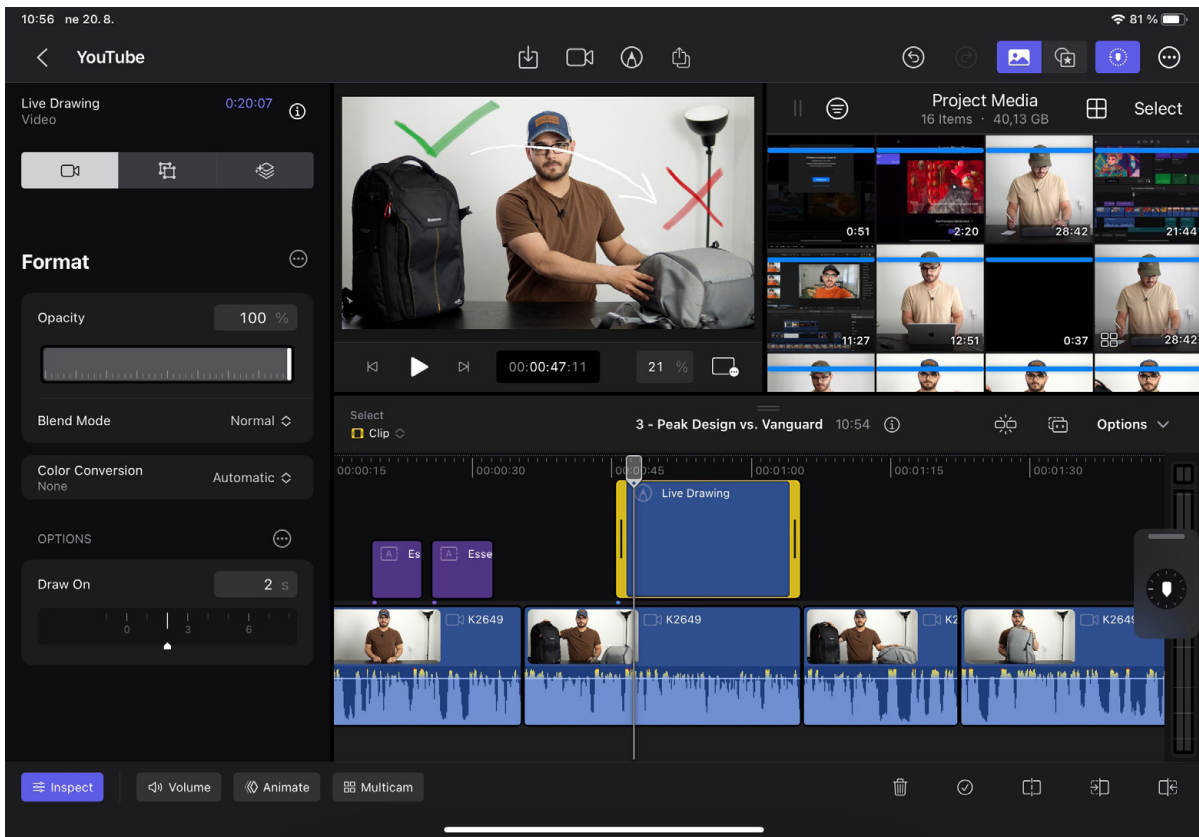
10:56 ne 20. 8.

81 %

YouTube

Live Drawing
Video

0:20:07

Format

Opacity

100 %

Blend Mode

Normal

Color Conversion
None

Automatic

OPTIONS

Draw On

2 s

0 3 6

00:00:47:11

21 %

Project Media
16 Items · 40,13 GB

Select

0:51
2:20
28:42
21:44
11:27
12:51
0:37
28:42

Select
Clip

3 - Peak Design vs. Vanguard 10:54

Options

00:00:15
00:00:30
00:00:45
00:01:00
00:01:15
00:01:30

Live Drawing

Es
Esse

K2649
K2649
K2
K2649

Inspect
Volume
Animate
Multicam